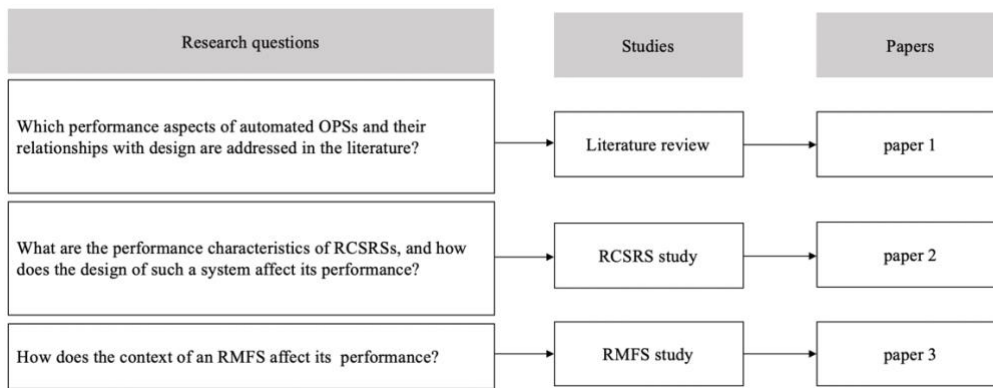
Research questions

Studies

Papers

Which performance aspects of automated OPSs and their relationships with design are addressed in the literature?

Literature review

paper 1

What are the performance characteristics of RCSRSs, and how does the design of such a system affect its performance?

RCSRS study

paper 2

How does the context of an RMFS affect its performance?

RMFS study

paper 3